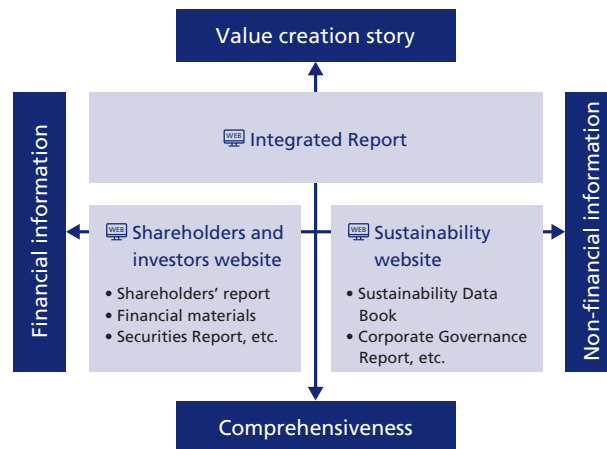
Value creation story

Financial information

WEB Integrated Report

Non-financial information

WEB Shareholders and investors website

• Shareholders' report
• Financial materials
• Securities Report, etc.

WEB Sustainability website

• Sustainability Data Book
• Corporate Governance Report, etc.

Comprehensiveness